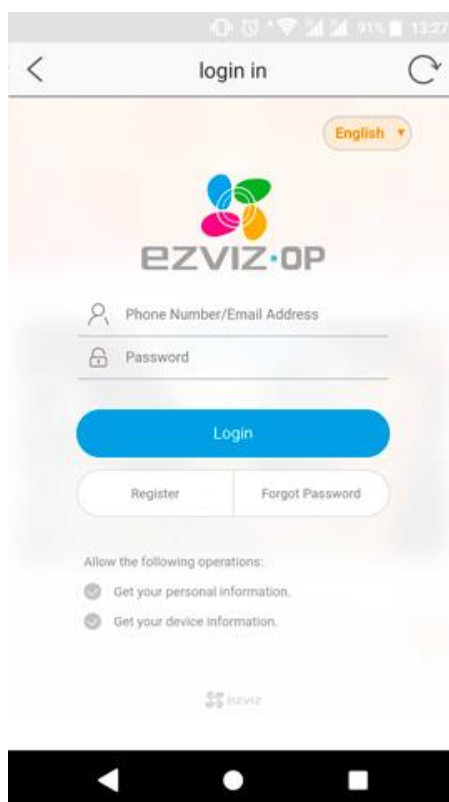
91% 13:27

login in

English

ezviz·OP

Phone Number/Email Address

Password

Login

Register

Forgot Password

Allow the following operations:

Get your personal information.

Get your device information.

ezviz